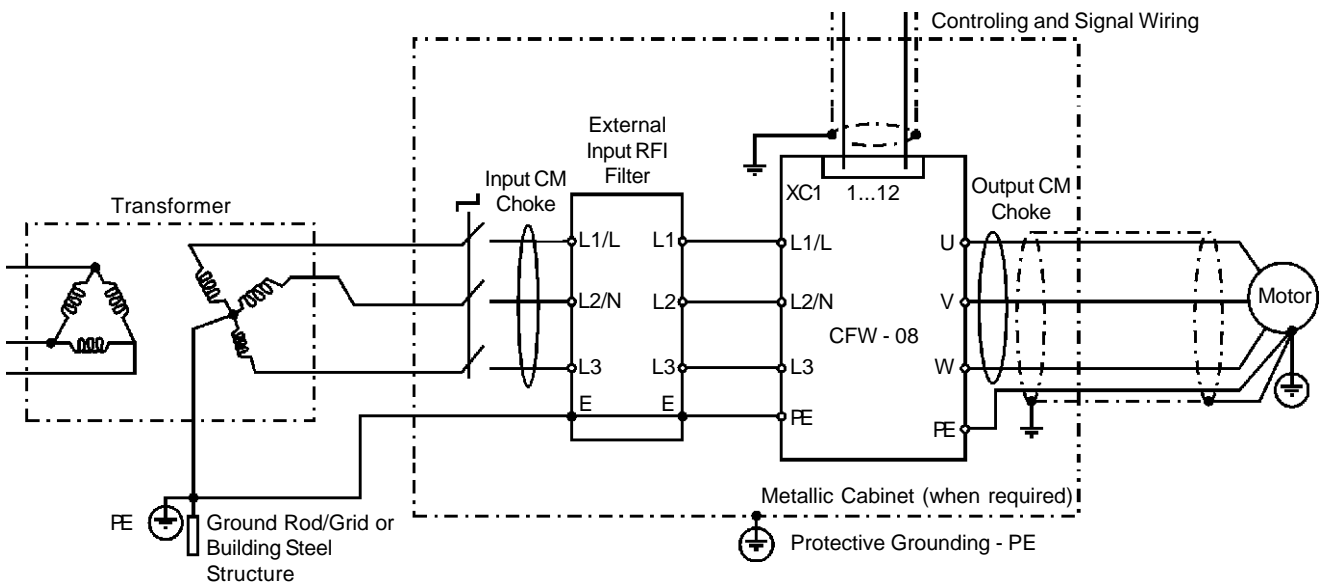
Controling and Signal Wiring

External Input RFI Filter

Input CM Choke

XC1 1...12

Output CM Choke

Transformer

L1/L L1 L1/L U

L2/N L2 L2/N V

Motor

CFW - 08

L3 L3 L3 W

E E PE

PE

PE

Ground Rod/Grid or Building Steel Structure

Metallic Cabinet (when required)

Protective Grounding - PE